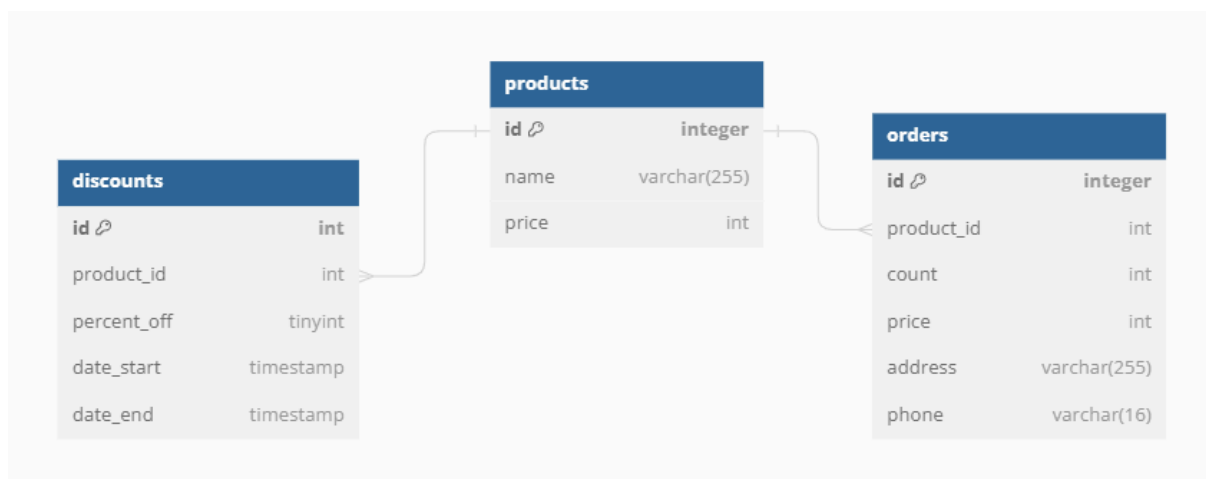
products

| id | integer |
|---|---|
| name | varchar(255) |
| price | int |

discounts

| id | int |
|---|---|
| product_id | int |
| percent_off | tinyint |
| date_start | timestamp |
| date_end | timestamp |

orders

| id | integer |
|---|---|
| product_id | int |
| count | int |
| price | int |
| address | varchar(255) |
| phone | varchar(16) |